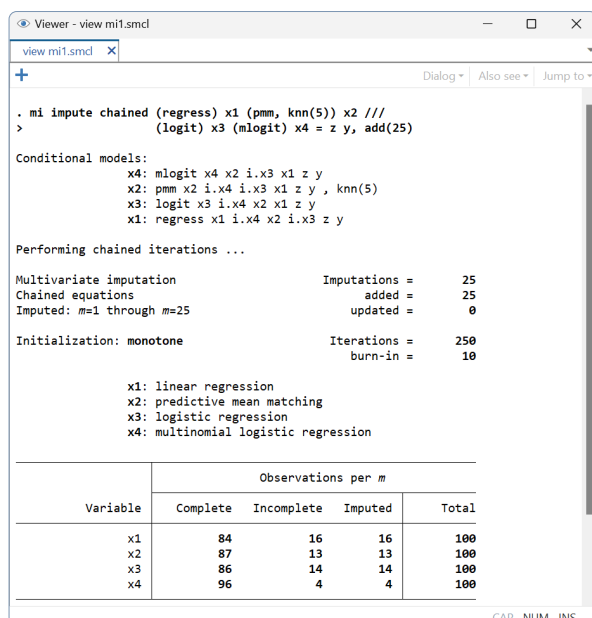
Viewer - view mi1.smcl

view mi1.smcl ×

+

Dialog ▾ Also see ▾ Jump to ▾

. mi impute chained (regress) x1 (pmm, knn(5)) x2 ///
> (logit) x3 (mlogit) x4 = z y, add(25)

Conditional models:
x4: mlogit x4 x2 i.x3 x1 z y
x2: pmm x2 i.x4 i.x3 x1 z y , knn(5)
x3: logit x3 i.x4 x2 x1 z y
x1: regress x1 i.x4 x2 i.x3 z y

Performing chained iterations ...

Multivariate imputation Imputations = 25
Chained equations added = 25
Imputed: $m$=1 through $m$=25 updated = 0

Initialization: monotone Iterations = 250
burn-in = 10

x1: linear regression
x2: predictive mean matching
x3: logistic regression
x4: multinomial logistic regression

| Variable | Complete | Incomplete | Imputed | Total |
|---|---|---|---|---|
| | Observations per $m$ | | | |
| x1 | 84 | 16 | 16 | 100 |
| x2 | 87 | 13 | 13 | 100 |
| x3 | 86 | 14 | 14 | 100 |
| x4 | 96 | 4 | 4 | 100 |

CAP NUM INS